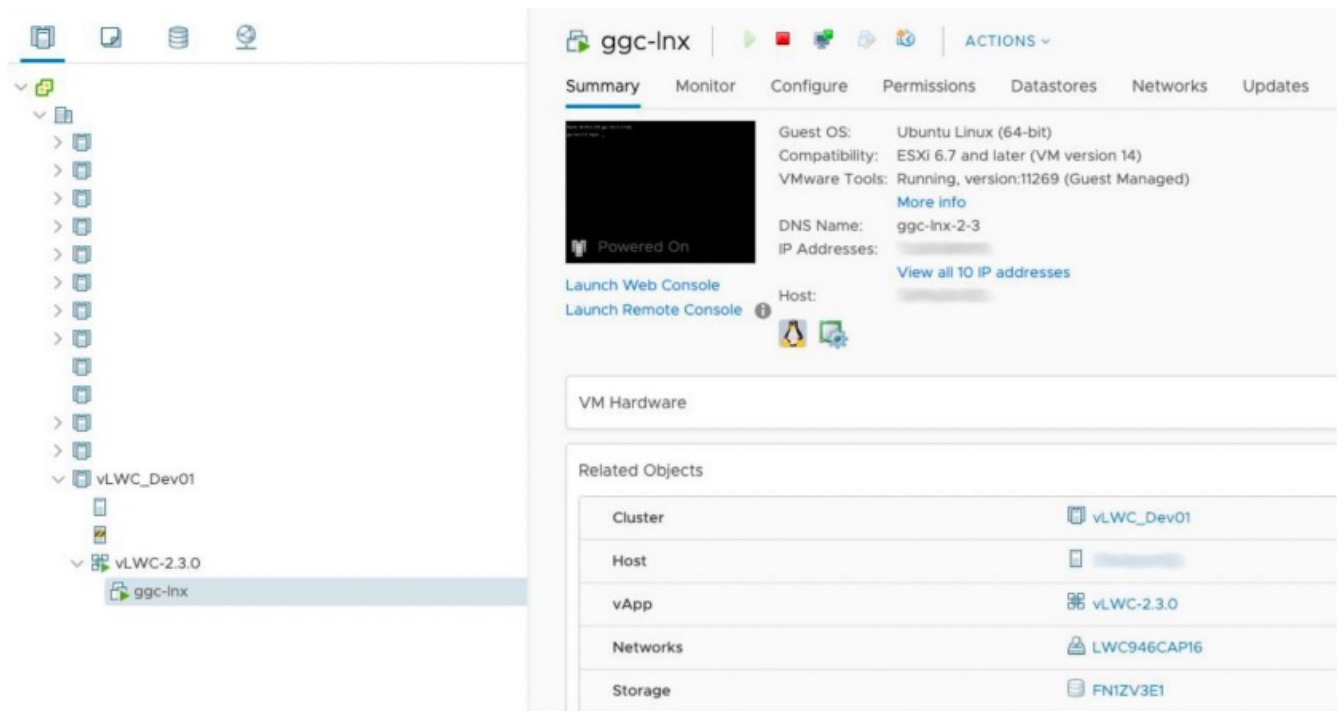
vLWC_Dev01
vLWC-2.3.0
ggc-lnx

ggc-lnx ACTIONS

Summary Monitor Configure Permissions Datastores Networks Updates

Powered On

Launch Web Console
Launch Remote Console

Guest OS: Ubuntu Linux (64-bit)
Compatibility: ESXi 6.7 and later (VM version 14)
VMware Tools: Running, version:11269 (Guest Managed)
More info
DNS Name: ggc-lnx-2-3
IP Addresses: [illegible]
View all 10 IP addresses
Host: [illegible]

VM Hardware

Related Objects

| | |
|---|---|
| Cluster | vLWC_Dev01 |
| Host | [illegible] |
| vApp | vLWC-2.3.0 |
| Networks | LWC946CAP16 |
| Storage | FN1ZV3E1 |